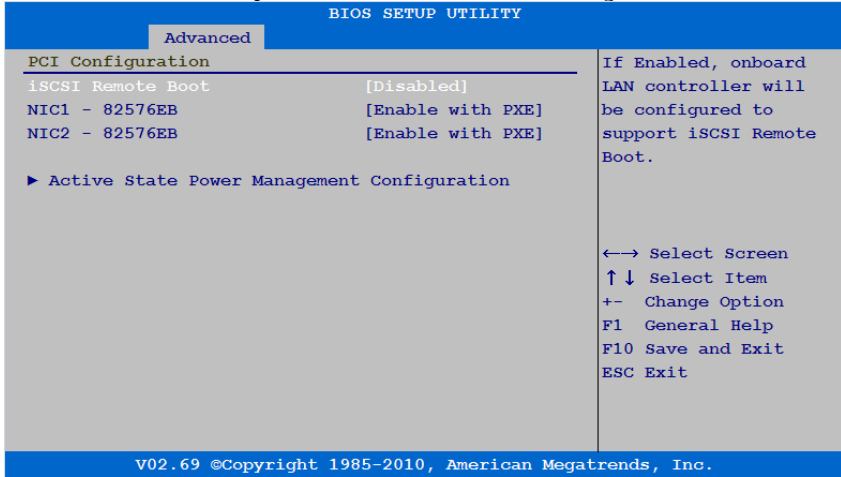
BIOS SETUP UTILITY

Advanced

PCI Configuration

| | |
|---|---|
| iSCSI Remote Boot | [Disabled] |
| NIC1 - 82576EB | [Enable with PXE] |
| NIC2 - 82576EB | [Enable with PXE] |

► Active State Power Management Configuration

If Enabled, onboard LAN controller will be configured to support iSCSI Remote Boot.

←→ Select Screen
↑↓ Select Item
+- Change Option
F1 General Help
F10 Save and Exit
ESC Exit

V02.69 ©Copyright 1985-2010, American Megatrends, Inc.